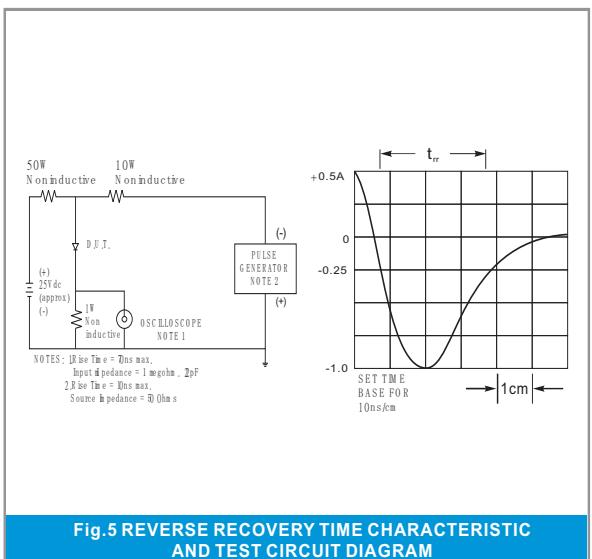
50W
Non inductive

10W
Non inductive

D.U.T.

(+)
25Vdc
(approx)
(-)

1W
Non
inductive

OSCILLOSCOPE
NOTE 1

(-)
PULSE
GENERATOR
NOTE 2
(+)

NOTES: 1.Rise Time = 7ns max.
Input impedance = 1 megohm, 22pF
2.Rise Time = 10ns max.
Source Impedance = 50 Ohms

$t_{rr}$

+0.5A
0
-0.25
-1.0

SET TIME
BASE FOR
10ns/cm

1cm

Fig.5 REVERSE RECOVERY TIME CHARACTERISTIC
AND TEST CIRCUIT DIAGRAM